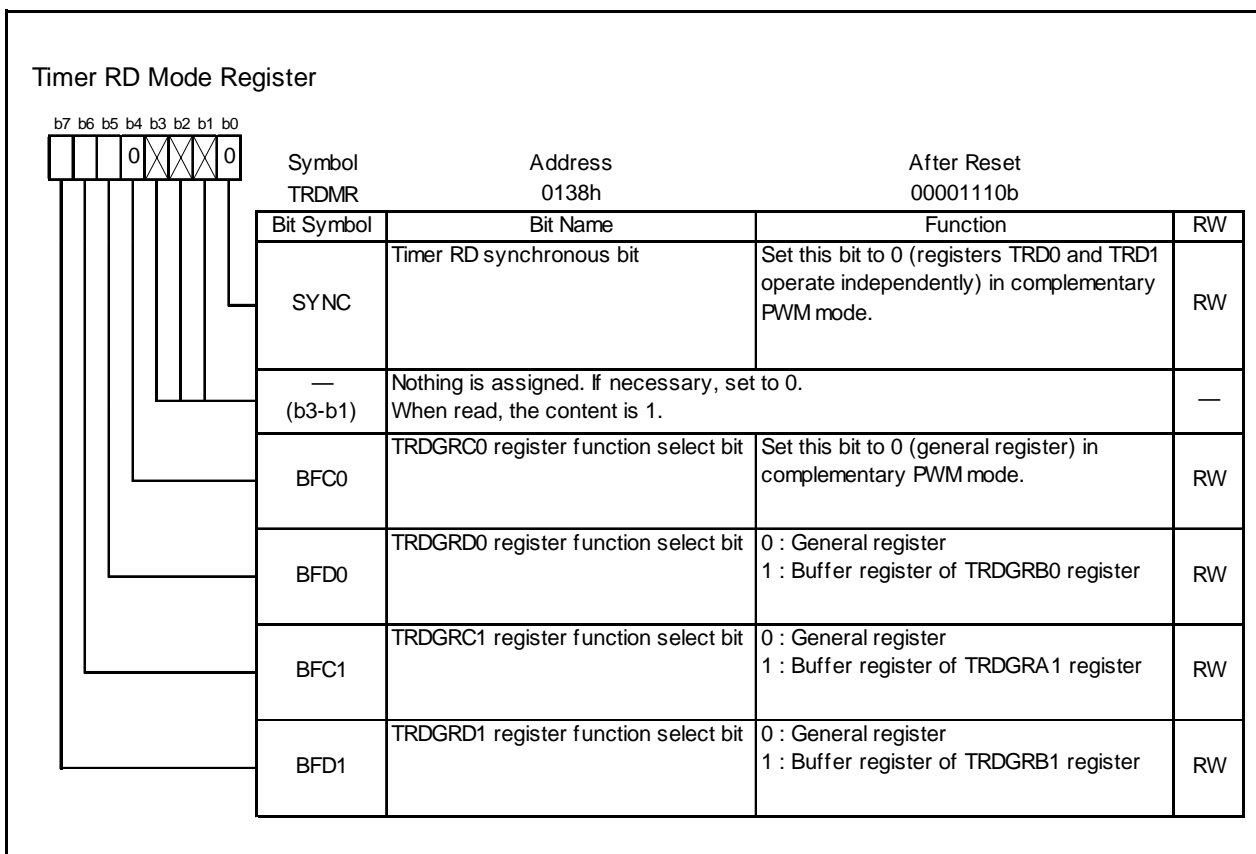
Timer RD Mode Register

b7 b6 b5 b4 b3 b2 b1 b0

0 0

| Symbol | Address | After Reset |
|---|---|---|
| TRDMR | 0138h | 00001110b |

| Bit Symbol | Bit Name | Function | RW |
|---|---|---|---|
| SYNC | Timer RD synchronous bit | Set this bit to 0 (registers TRD0 and TRD1 operate independently) in complementary PWM mode. | RW |
| — (b3-b1) | Nothing is assigned. If necessary, set to 0. When read, the content is 1. | | — |
| BFC0 | TRDGRC0 register function select bit | Set this bit to 0 (general register) in complementary PWM mode. | RW |
| BFD0 | TRDGRD0 register function select bit | 0 : General register<br>1 : Buffer register of TRDGRB0 register | RW |
| BFC1 | TRDGRC1 register function select bit | 0 : General register<br>1 : Buffer register of TRDGRA1 register | RW |
| BFD1 | TRDGRD1 register function select bit | 0 : General register<br>1 : Buffer register of TRDGRB1 register | RW |